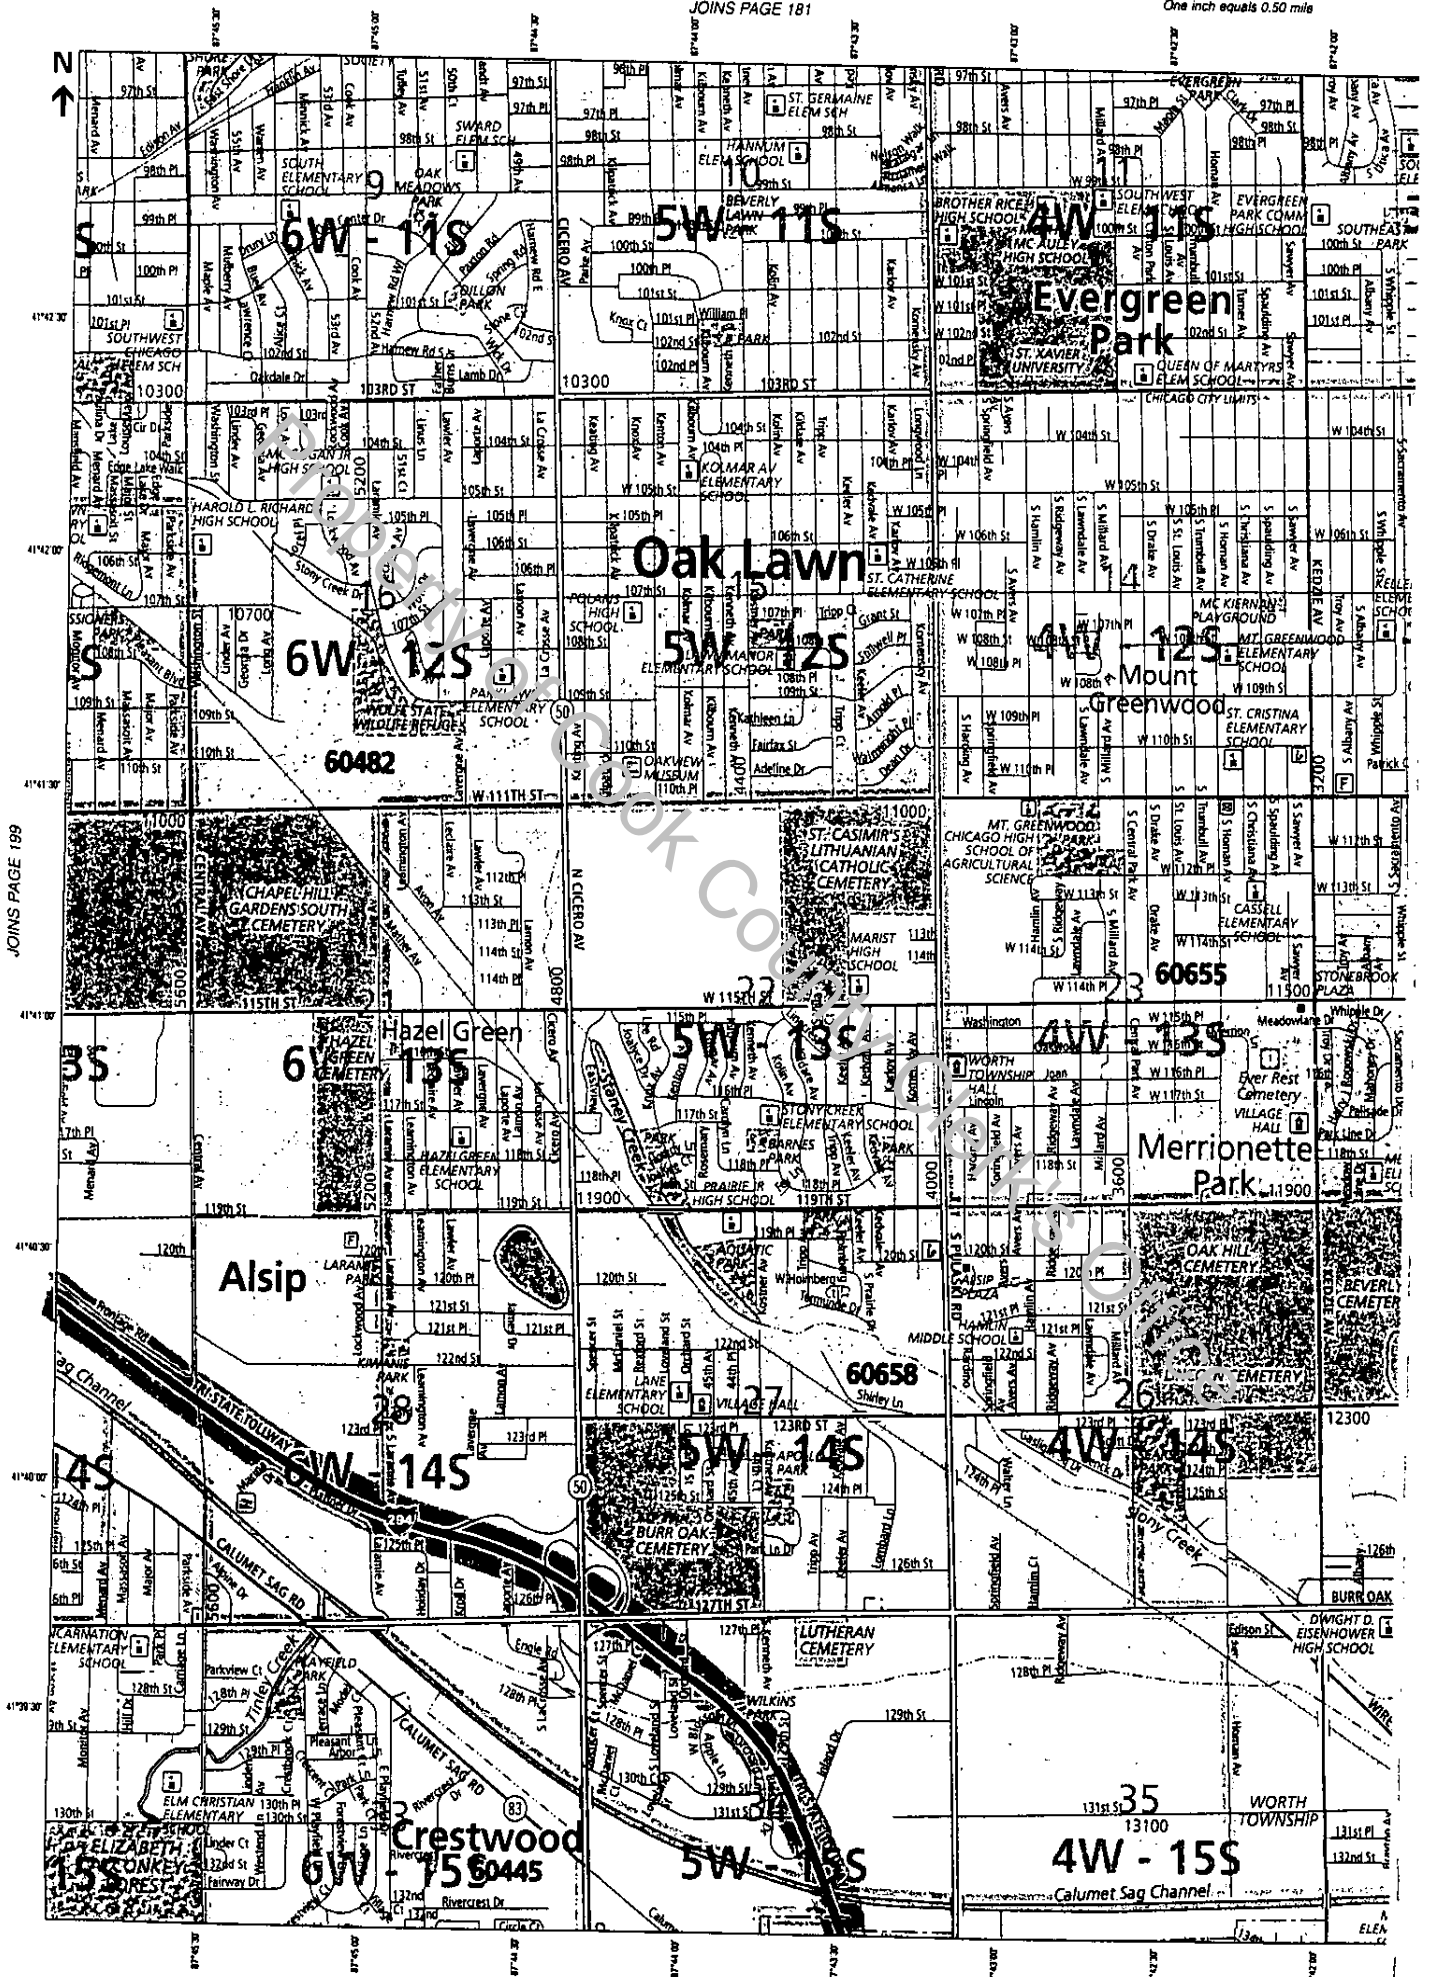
JOINS PAGE 181

One inch equals 0.50 mile

N

JOINS PAGE 199

6W - 11S

5W - 11S

4W - 11S

Evergreen Park

Oak Lawn

6W - 12S

5W - 12S

4W - 12S

Mount Greenwood

60482

Hazel Green

6W - 13S

5W - 13S

4W - 13S

60655

Merrionette Park

Alsip

60658

6W - 14S

5W - 14S

4W - 14S

Crestwood

60445

6W - 15S

5W - 15S

4W - 15S

SOUTH ELEMENTARY SCHOOL

OAK MEADOWS PARK

SWARD ELEM SCH

ST. GERMAINE ELEM SCH

HANNUM ELEM SCHOOL

BEVERLY LAWN PARK

BROTHER RICE HIGH SCHOOL

MC AULEY HIGH SCHOOL

ST. XAVIER UNIVERSITY

SOUTHWEST ELEMENTARY

EVERGREEN PARK COMM HIGH SCHOOL

QUEEN OF MARTYRS ELEM SCHOOL

SOUTHWEST CHICAGO ELEM SCH

DILLON PARK

CICERO AV

103RD ST

CHICAGO CITY LIMITS

HAROLD L. RICHARDS HIGH SCHOOL

KOLMAR AV ELEMENTARY SCHOOL

ST. CATHERINE ELEMENTARY SCHOOL

POLARIS HIGH SCHOOL

MC KIERNAN PLAYGROUND

MT. GREENWOOD ELEMENTARY SCHOOL

ST. CRISTINA ELEMENTARY SCHOOL

WOLFE STATE WILDLIFE REFUGE

OAKVIEW MUSEUM

W 111TH ST

ST. CASIMIR'S LITHUANIAN CATHOLIC CEMETERY

MARIST HIGH SCHOOL

MT. GREENWOOD CHICAGO HIGH SCHOOL OF AGRICULTURAL SCIENCE

CASSELL ELEMENTARY SCHOOL

CHAPEL HILL GARDENS SOUTH CEMETERY

N CICERO AV

115TH ST

STONEBROOK PLAZA

HAZEL GREEN CEMETERY

HAZEL GREEN ELEMENTARY SCHOOL

STONY CREEK ELEMENTARY SCHOOL

BARNES PARK

PRAIRIE JR HIGH SCHOOL

WORTH TOWNSHIP HALL

Ever Rest Cemetery

VILLAGE HALL

119TH ST

AQUATIC PARK

ALSIP PLAZA

HAMLIN MIDDLE SCHOOL

OAK HILL CEMETERY

BEVERLY CEMETERY

LANE ELEMENTARY SCHOOL

VILLAGE HALL

KIMANIE PARK

TRI-STATE TOLLWAY

Cal Sag Channel

CALUMET SAG RD

BURR OAK CEMETERY

127TH ST

123RD ST

Stony Creek

BURR OAK

DWIGHT D. EISENHOWER HIGH SCHOOL

LUTHERAN CEMETERY

INCARNATION ELEMENTARY SCHOOL

Tinley Creek

WILKINS PARK

ELM CHRISTIAN ELEMENTARY SCHOOL

ELIZABETH CONKEY FOREST

WORTH TOWNSHIP

Calumet Sag Channel

Property of Cook County Clerk's Office